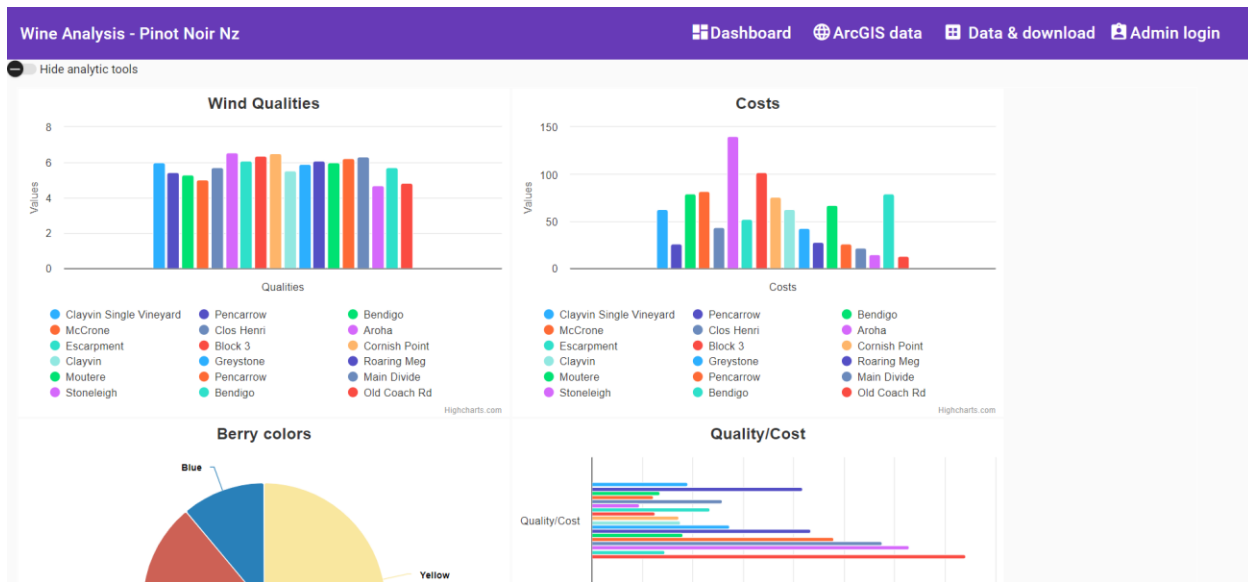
Wine Analysis - Pinot Noir Nz

Dashboard ArcGIS data Data & download Admin login

Hide analytic tools

Wind Qualities

8
6
4
2
0

Values

Qualities

Clayvin Single Vineyard
Pencarrow
Bendigo
McCrone
Clos Henri
Aroha
Escarpment
Block 3
Cornish Point
Clayvin
Greystone
Roaring Meg
Moutere
Pencarrow
Main Divide
Stoneleigh
Bendigo
Old Coach Rd

Highcharts.com

Costs

150
100
50
0

Values

Costs

Clayvin Single Vineyard
Pencarrow
Bendigo
McCrone
Clos Henri
Aroha
Escarpment
Block 3
Cornish Point
Clayvin
Greystone
Roaring Meg
Moutere
Pencarrow
Main Divide
Stoneleigh
Bendigo
Old Coach Rd

Highcharts.com

Berry colors

Blue

Yellow

Quality/Cost

Quality/Cost